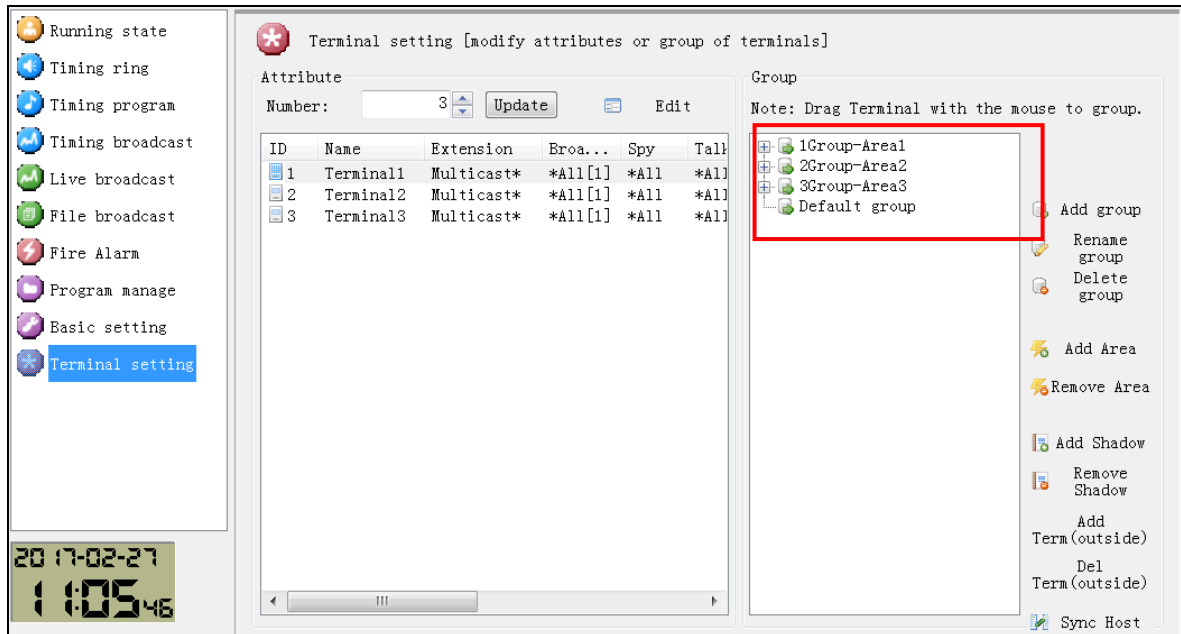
Running state
Timing ring
Timing program
Timing broadcast
Live broadcast
File broadcast
Fire Alarm
Program manage
Basic setting
Terminal setting

2017-02-27
11:05 46

Terminal setting [modify attributes or group of terminals]

Attribute
Number: 3 Update Edit

| ID | Name | Extension | Broa... | Spy | Talk |
|---|---|---|---|---|---|
| 1 | Terminal1 | Multicast* | *All[1] | *All | *All |
| 2 | Terminal2 | Multicast* | *All[1] | *All | *All |
| 3 | Terminal3 | Multicast* | *All[1] | *All | *All |

Group
Note: Drag Terminal with the mouse to group.
1Group-Area1
2Group-Area2
3Group-Area3
Default group

Add group
Rename group
Delete group
Add Area
Remove Area
Add Shadow
Remove Shadow
Add Term(outside)
Del Term(outside)
Sync Host